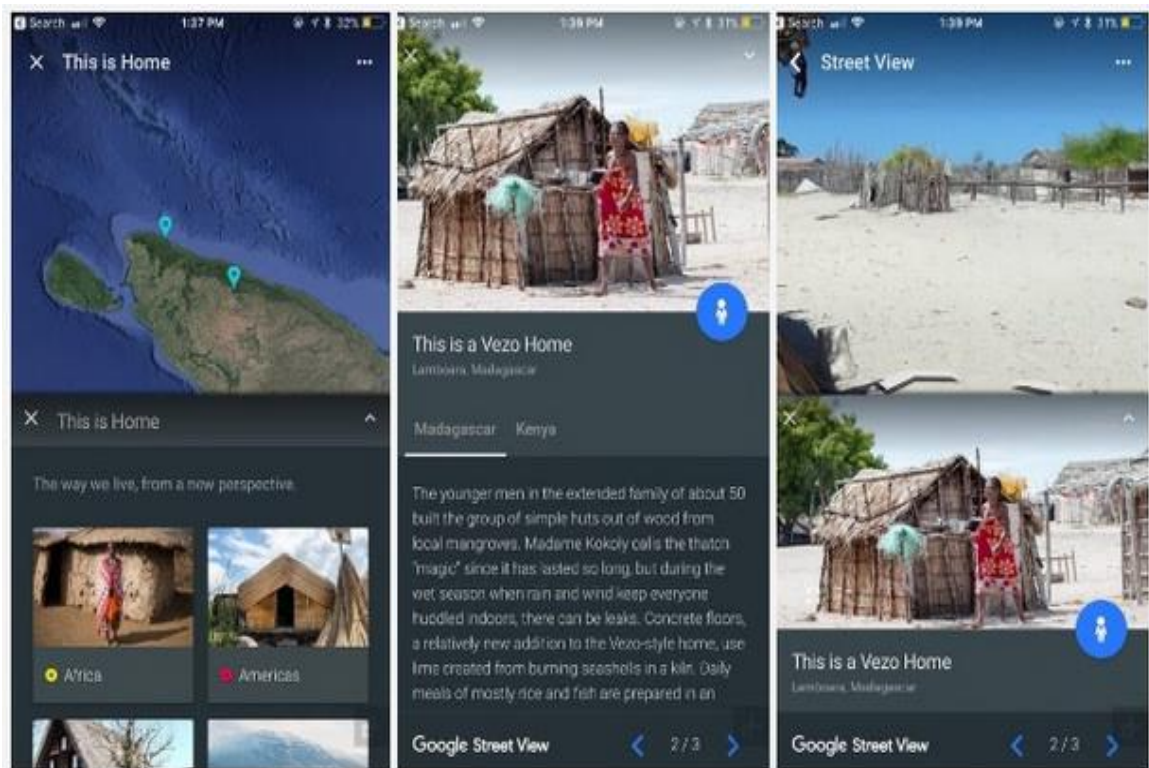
Search 1:37 PM 32%

This is Home

This is Home

The way we live, from a new perspective.

Africa

Americas

Search 1:38 PM 31%

This is a Vezo Home

Lamboara, Madagascar

Madagascar Kenya

The younger men in the extended family of about 50 built the group of simple huts out of wood from local mangroves. Madame Kokoly calls the thatch "magic" since it has lasted so long, but during the wet season when rain and wind keep everyone huddled indoors, there can be leaks. Concrete floors, a relatively new addition to the Vezo-style home, use lime created from burning seashells in a kiln. Daily meals of mostly rice and fish are prepared in an

Google Street View 2/3

Search 1:39 PM 31%

Street View

This is a Vezo Home

Lamboara, Madagascar

Google Street View 2/3